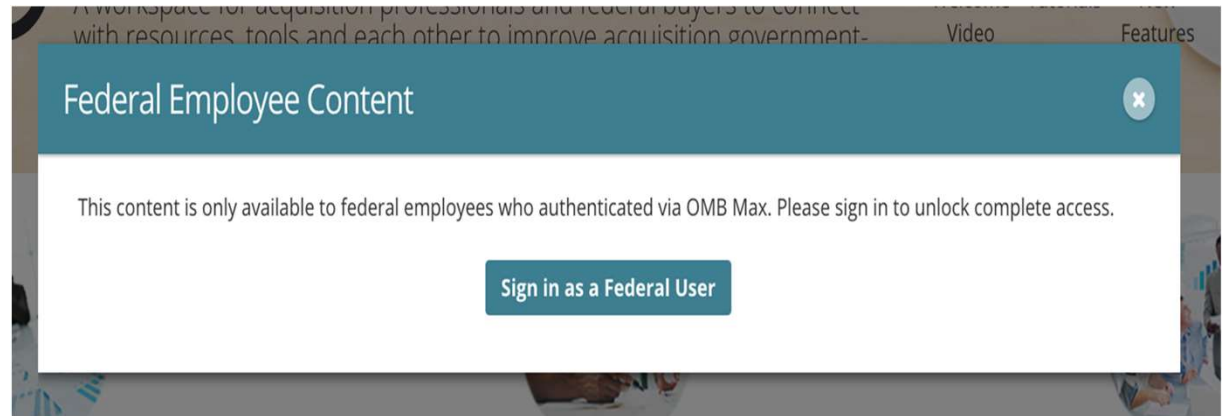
A workspace for acquisition professionals and federal buyers to connect with resources, tools and each other to improve acquisition government-

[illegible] Video

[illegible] Features

Federal Employee Content

×

This content is only available to federal employees who authenticated via OMB Max. Please sign in to unlock complete access.

Sign in as a Federal User